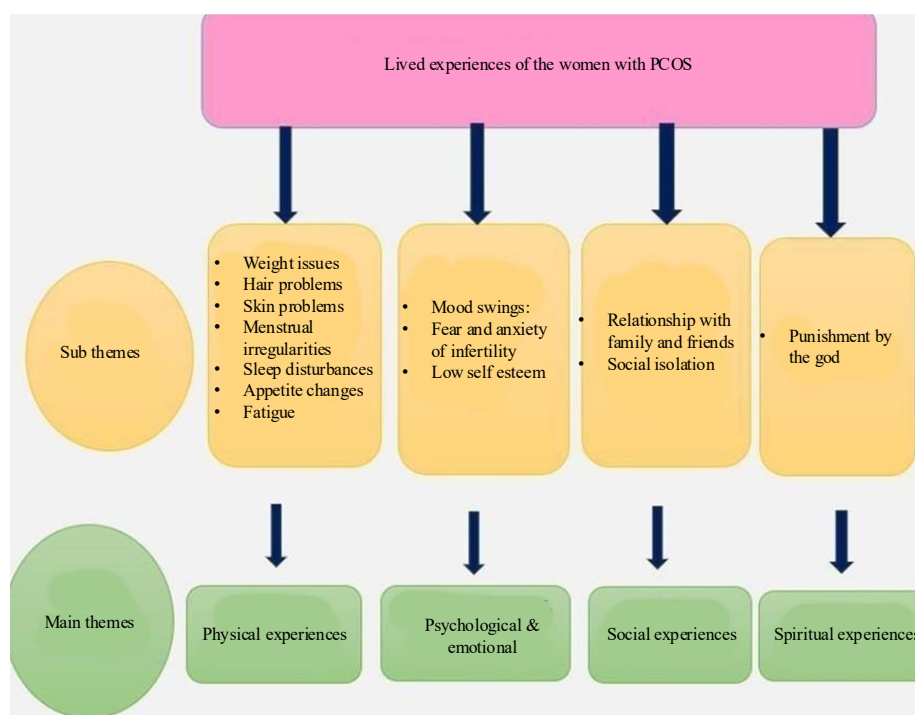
Lived experiences of the women with PCOS

Sub themes

- Weight issues
- Hair problems
- Skin problems
- Menstrual irregularities
- Sleep disturbances
- Appetite changes
- Fatigue

- Mood swings:
- Fear and anxiety of infertility
- Low self esteem

- Relationship with family and friends
- Social isolation

- Punishment by the god

Main themes

Physical experiences

Psychological & emotional

Social experiences

Spiritual experiences